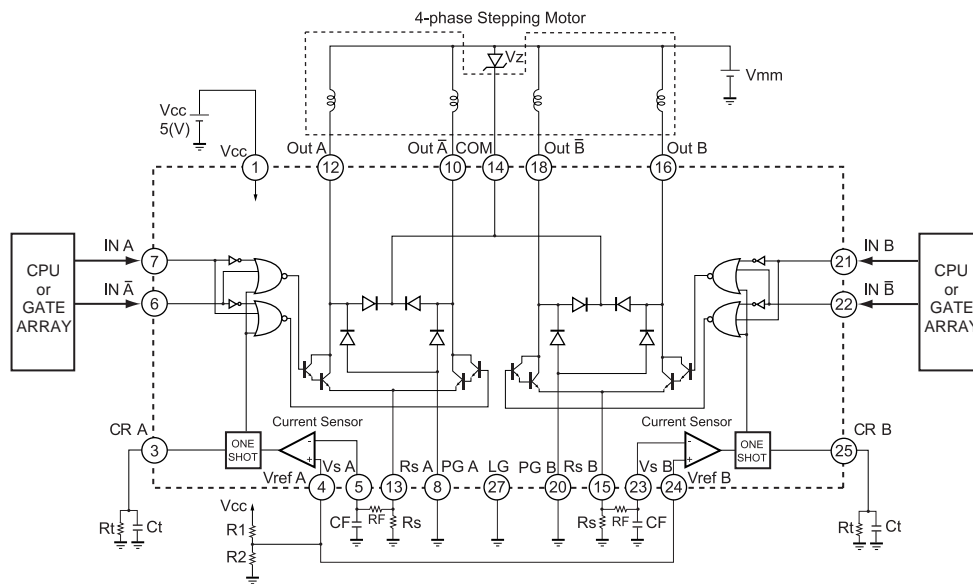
4-phase Stepping Motor

Vz

Vmm

Vcc
5(V)

Vcc
1

Out A
12

Out $\bar{A}$
10

COM
14

Out $\bar{B}$
18

Out B
16

CPU
or
GATE
ARRAY

IN A
7

IN $\bar{A}$
6

IN B
21

IN $\bar{B}$
22

CPU
or
GATE
ARRAY

CR A
3

ONE
SHOT

Current Sensor

Current Sensor

ONE
SHOT

CR B
25

Vref A
4

Vs A
5

Rs A
13

PG A
8

LG
27

PG B
20

Rs B
15

Vs B
23

Vref B
24

Rt
Ct

Vcc
R1
R2

CF
RF
Rs

Rs
RF
CF

Rt
Ct